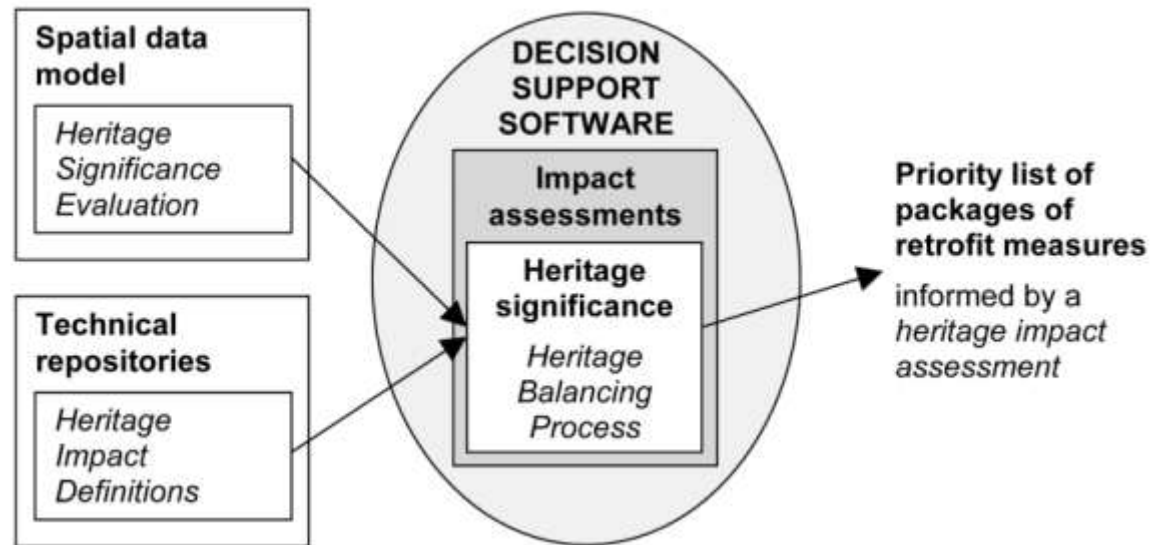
Spatial data model

Heritage Significance Evaluation

Technical repositories

Heritage Impact Definitions

DECISION SUPPORT SOFTWARE

Impact assessments

Heritage significance

Heritage Balancing Process

Priority list of packages of retrofit measures

informed by a heritage impact assessment